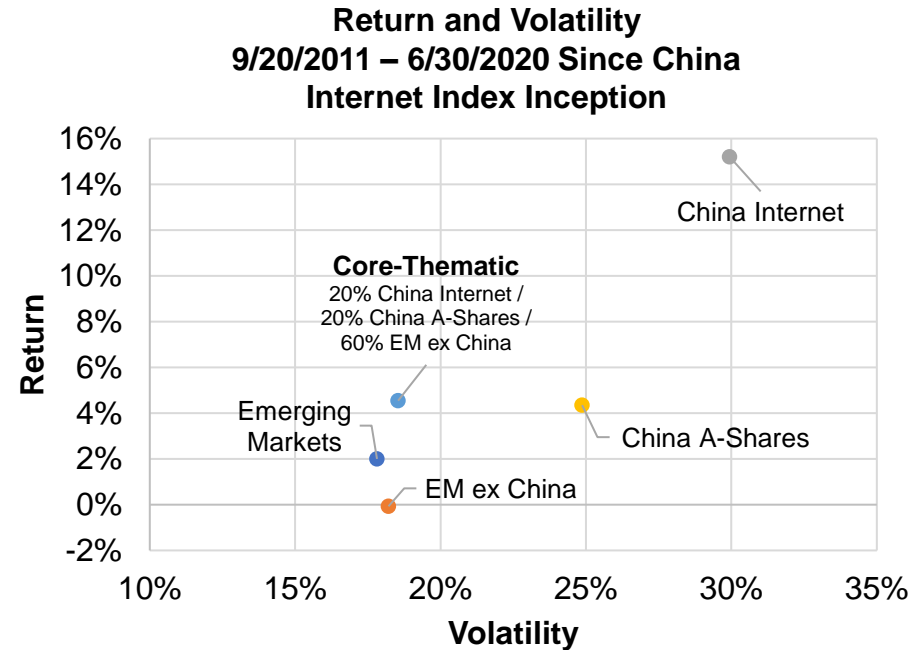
Return and Volatility
9/20/2011 – 6/30/2020 Since China Internet Index Inception

16%
14%
12%
10%
8%
6%
4%
2%
0%
-2%

Return

China Internet

Core-Thematic
20% China Internet / 20% China A-Shares / 60% EM ex China

Emerging Markets

China A-Shares

EM ex China

10%
15%
20%
25%
30%
35%

Volatility